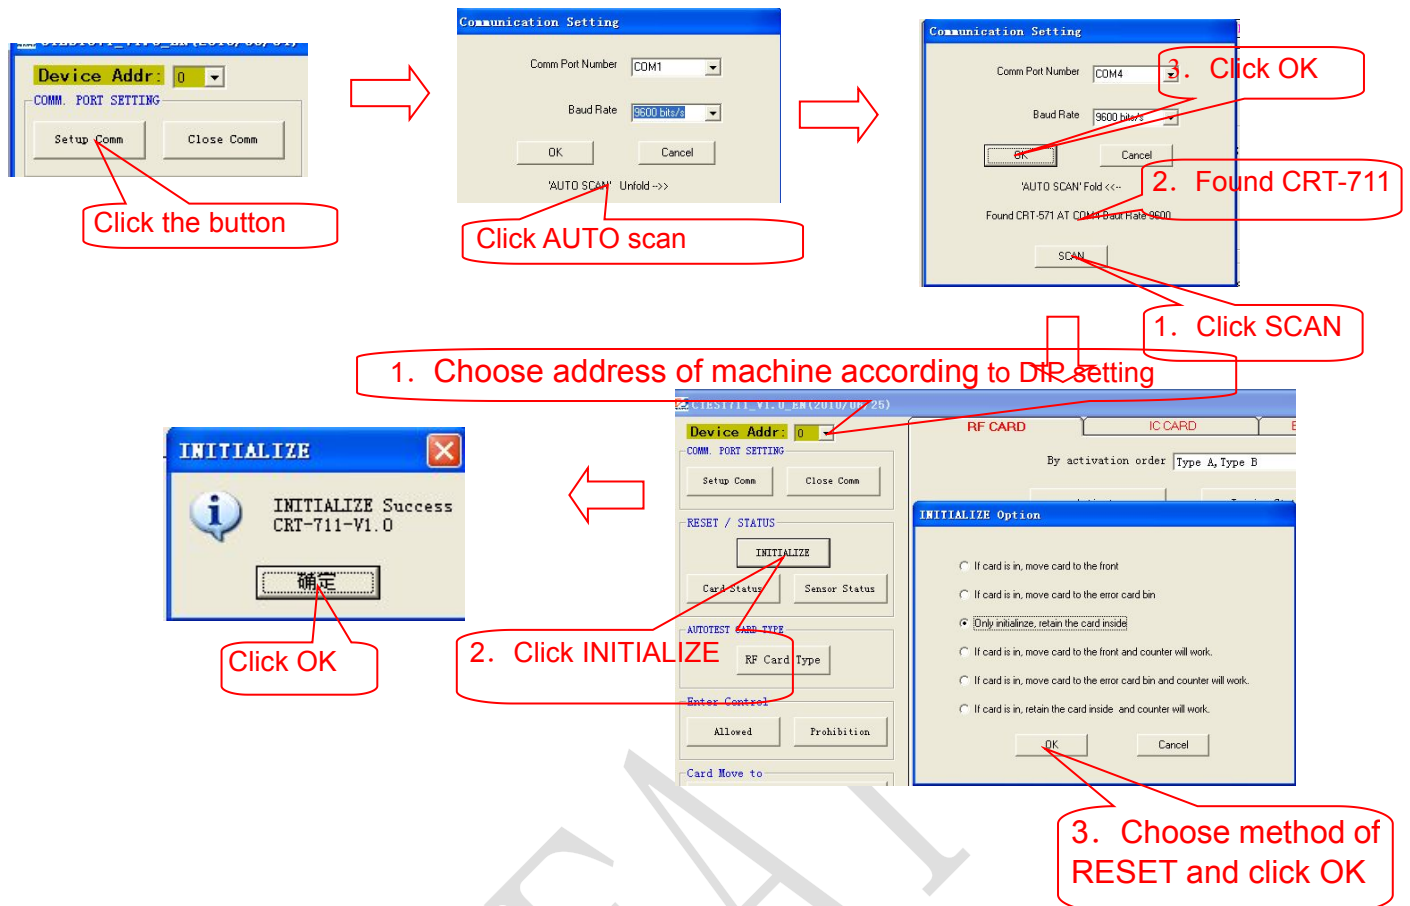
Device Addr: 0
COMM. PORT SETTING
Setup Comm
Close Comm
Click the button

Communication Setting
Comm Port Number COM1
Baud Rate 9600 bits/s
OK
Cancel
'AUTO SCAN' Unfold -->>
Click AUTO scan

Communication Setting
Comm Port Number COM4
Baud Rate 9600 bits/s
OK
Cancel
'AUTO SCAN' Fold <<--
Found CRT-571 AT COM4 Baud Rate 9600
SCAN
3. Click OK
2. Found CRT-711
1. Click SCAN

1. Choose address of machine according to DIP setting

INITIALIZE
INITIALIZE Success
CRT-711-V1.0
确定
Click OK

CTEST711_V1.0_EN(2010/06/25)
Device Addr: 0
COMM. PORT SETTING
Setup Comm
Close Comm
RESET / STATUS
INITIALIZE
Card Status
Sensor Status
AUTOTEST CARD TYPE
RF Card Type
Enter Control
Allowed
Prohibition
Card Move to
RF CARD
IC CARD
By activation order
Type A, Type B
2. Click INITIALIZE

INITIALIZE Option
If card is in, move card to the front
If card is in, move card to the error card bin
Only initialize, retain the card inside
If card is in, move card to the front and counter will work.
If card is in, move card to the error card bin and counter will work.
If card is in, retain the card inside and counter will work.
OK
Cancel
3. Choose method of RESET and click OK